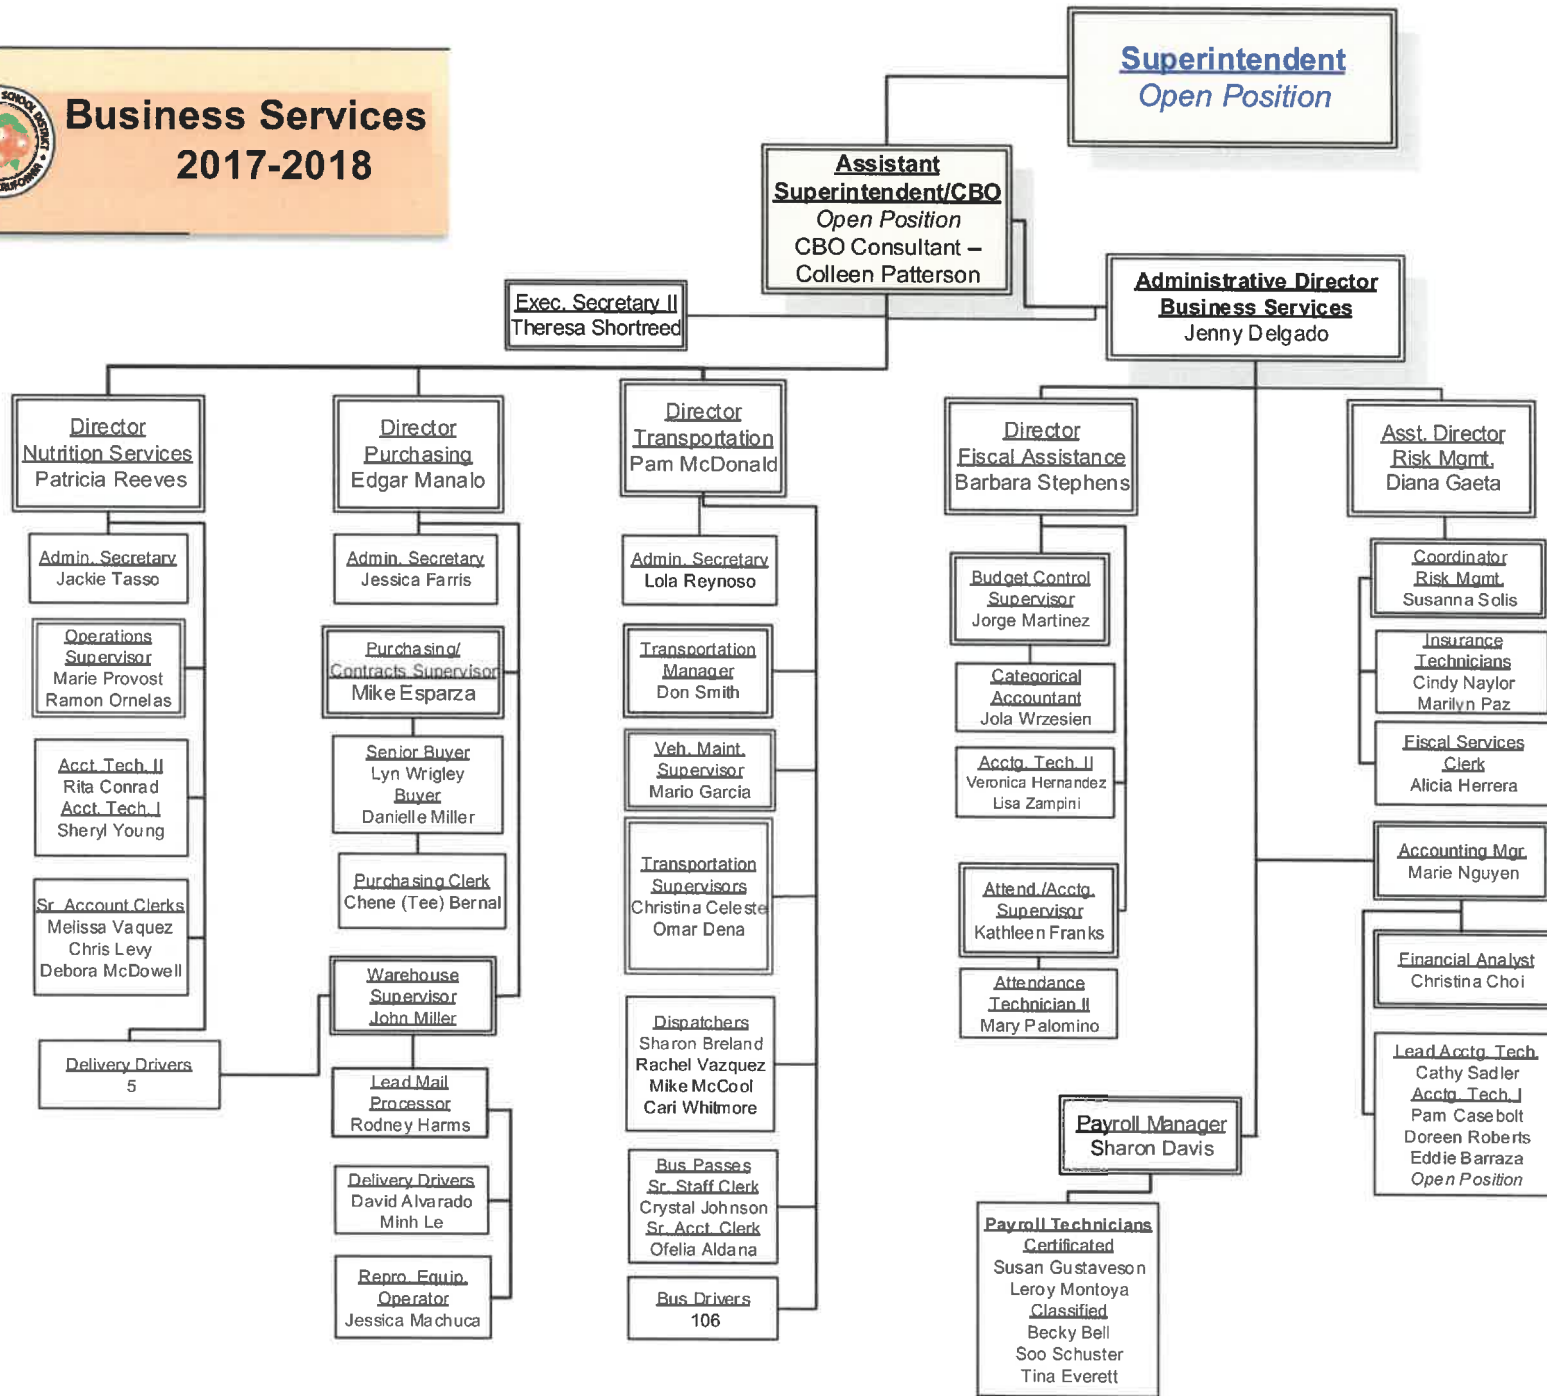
SCHOOL DISTRICT CALIFORNIA

Business Services
2017-2018

Superintendent
Open Position

Assistant Superintendent/CBO
Open Position
CBO Consultant – Colleen Patterson

Exec. Secretary II
Theresa Shortreed

Administrative Director Business Services
Jenny Delgado

Director Nutrition Services
Patricia Reeves

Admin. Secretary
Jackie Tasso

Operations Supervisor
Marie Provost
Ramon Ornelas

Acct. Tech. II
Rita Conrad
Acct. Tech. I
Sheryl Young

Sr. Account Clerks
Melissa Vaquez
Chris Levy
Debora McDowell

Delivery Drivers
5

Director Purchasing
Edgar Manalo

Admin. Secretary
Jessica Farris

Purchasing/ Contracts Supervisor
Mike Esparza

Senior Buyer
Lyn Wrigley
Buyer
Danielle Miller

Purchasing Clerk
Chene (Tee) Bernal

Warehouse Supervisor
John Miller

Lead Mail Processor
Rodney Harms

Delivery Drivers
David Alvarado
Minh Le

Repro. Equip. Operator
Jessica Machuca

Director Transportation
Pam McDonald

Admin. Secretary
Lola Reynoso

Transportation Manager
Don Smith

Veh. Maint. Supervisor
Mario Garcia

Transportation Supervisors
Christina Celeste
Omar Dena

Dispatchers
Sharon Breland
Rachel Vazquez
Mike McCool
Cari Whitmore

Bus Passes
Sr. Staff Clerk
Crystal Johnson
Sr. Acct. Clerk
Ofelia Aldana

Bus Drivers
106

Director Fiscal Assistance
Barbara Stephens

Budget Control Supervisor
Jorge Martinez

Categorical Accountant
Jola Wrzesien

Acctg. Tech. II
Veronica Hernandez
Lisa Zampini

Attend./Acctg. Supervisor
Kathleen Franks

Attendance Technician II
Mary Palomino

Payroll Manager
Sharon Davis

Payroll Technicians
Certificated
Susan Gustaveson
Leroy Montoya
Classified
Becky Bell
Soo Schuster
Tina Everett

Asst. Director Risk Mgmt.
Diana Gaeta

Coordinator Risk Mgmt.
Susanna Solis

Insurance Technicians
Cindy Naylor
Marilyn Paz

Fiscal Services Clerk
Alicia Herrera

Accounting Mgr.
Marie Nguyen

Financial Analyst
Christina Choi

Lead Acctg. Tech.
Cathy Sadler
Acctg. Tech. I
Pam Casebolt
Doreen Roberts
Eddie Barraza
Open Position